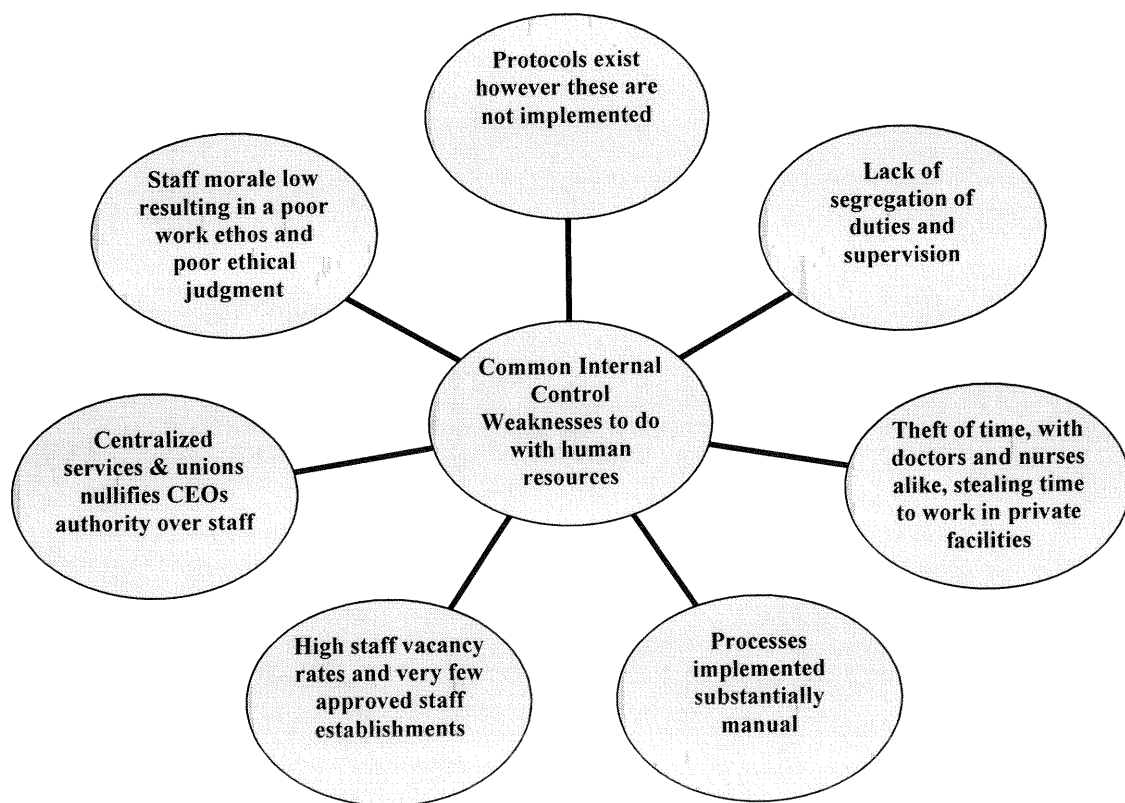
Protocols exist however these are not implemented

Lack of segregation of duties and supervision

Staff morale low resulting in a poor work ethos and poor ethical judgment

Common Internal Control Weaknesses to do with human resources

Centralized services & unions nullifies CEOs authority over staff

Theft of time, with doctors and nurses alike, stealing time to work in private facilities

High staff vacancy rates and very few approved staff establishments

Processes implemented substantially manual